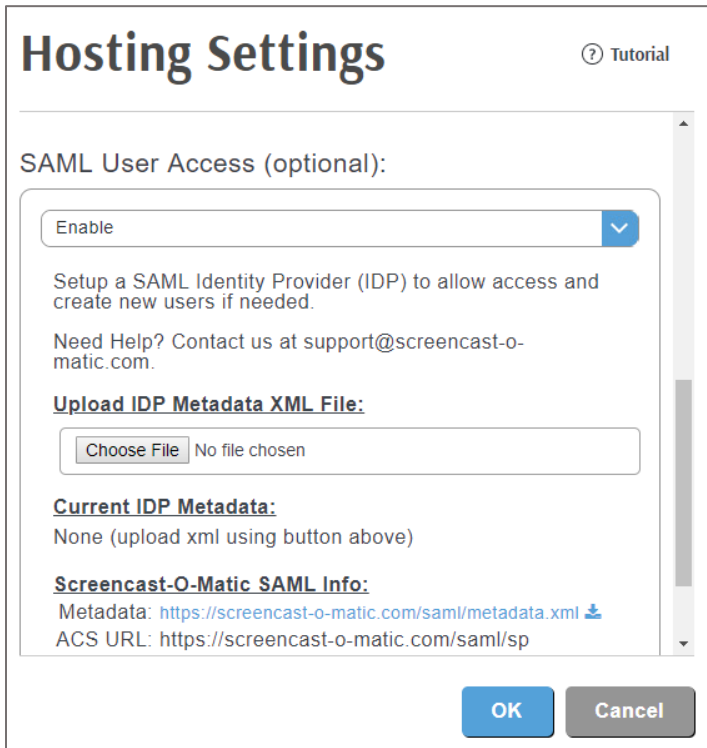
Hosting Settings

? Tutorial

SAML User Access (optional):

Enable

Setup a SAML Identity Provider (IDP) to allow access and create new users if needed.

Need Help? Contact us at support@screencast-o-matic.com.

Upload IDP Metadata XML File:

Choose File No file chosen

Current IDP Metadata:

None (upload xml using button above)

Screencast-O-Matic SAML Info:

Metadata: https://screencast-o-matic.com/saml/metadata.xml

ACS URL: https://screencast-o-matic.com/saml/sp

OK Cancel